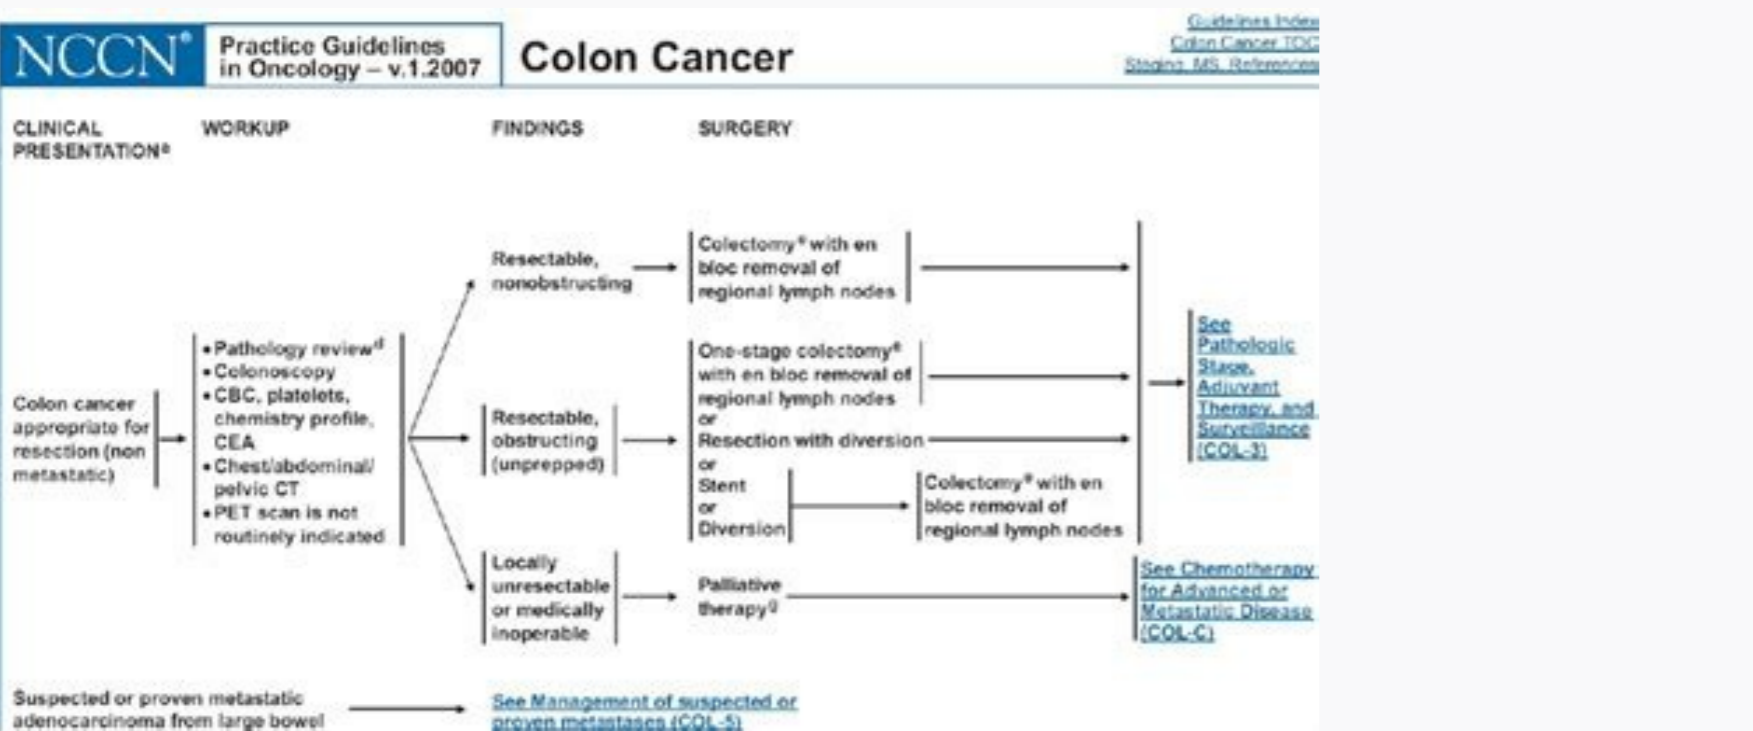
NCCN® Practice Guidelines in Oncology – v.1.2007

Colon Cancer

Guidelines Index
Colon Cancer TOC
Staging, MS, References

CLINICAL PRESENTATIONᵃ

WORKUP

FINDINGS

SURGERY

Colon cancer appropriate for resection (non metastatic)

•Pathology reviewᵈ
•Colonoscopy
•CBC, platelets, chemistry profile, CEA
•Chest/abdominal/ pelvic CT
•PET scan is not routinely indicated

Resectable, nonobstructing

Colectomyᵉ with en bloc removal of regional lymph nodes

Resectable, obstructing (unprepped)

One-stage colectomyᵉ with en bloc removal of regional lymph nodes
or
Resection with diversion
or
Stent
or
Diversion

Colectomyᵉ with en bloc removal of regional lymph nodes

See Pathologic Stage, Adjuvant Therapy, and Surveillance (COL-3)

Locally unresectable or medically inoperable

Palliative therapyᵍ

See Chemotherapy for Advanced or Metastatic Disease (COL-C)

Suspected or proven metastatic adenocarcinoma from large bowel

See Management of suspected or proven metastases (COL-5)